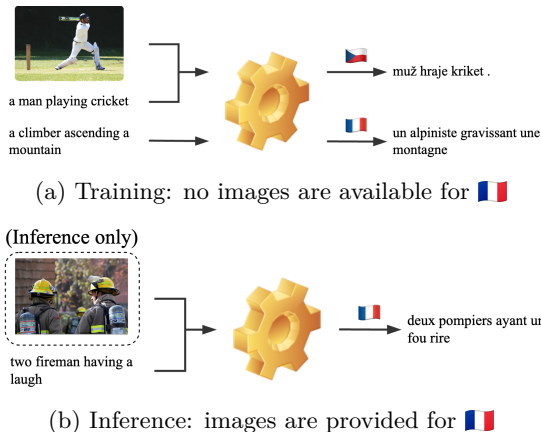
a man playing cricket

a climber ascending a mountain

muž hraje kriket .

un alpiniste gravissant une montagne

(a) Training: no images are available for 🇫🇷

(Inference only)

two fireman having a laugh

deux pompiers ayant un fou rire

(b) Inference: images are provided for 🇫🇷